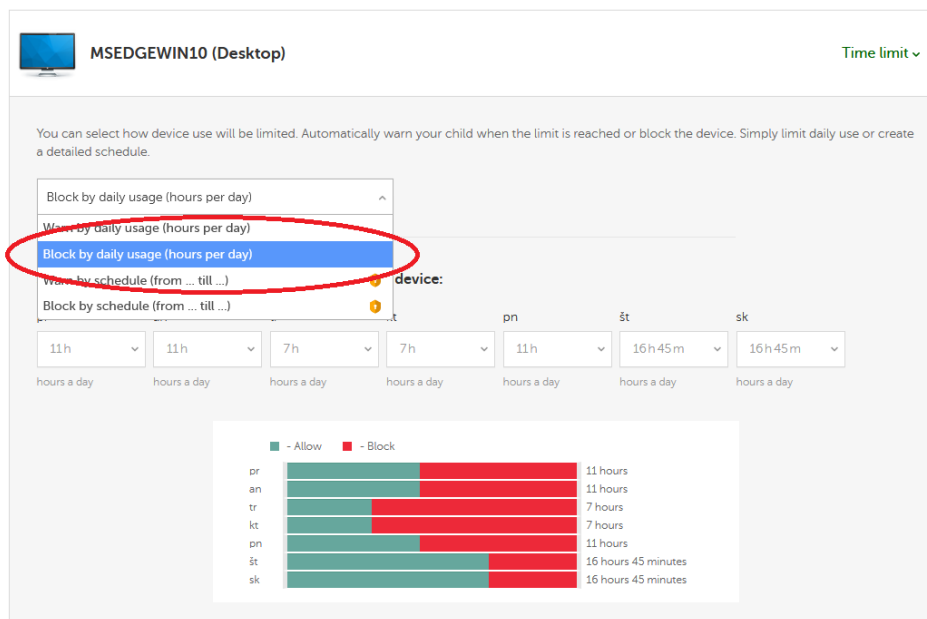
MSEDGEWIN10 (Desktop)

Time limit

You can select how device use will be limited. Automatically warn your child when the limit is reached or block the device. Simply limit daily use or create a detailed schedule.

Block by daily usage (hours per day)

Warn by daily usage (hours per day)
Block by daily usage (hours per day)
Warn by schedule (from ... till ...)
Block by schedule (from ... till ...)

device:

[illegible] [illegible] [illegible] kt pn št sk

11 h
hours a day
11 h
hours a day
7 h
hours a day
7 h
hours a day
11 h
hours a day
16 h 45 m
hours a day
16 h 45 m
hours a day

- Allow - Block

pr 11 hours
an 11 hours
tr 7 hours
kt 7 hours
pn 11 hours
št 16 hours 45 minutes
sk 16 hours 45 minutes